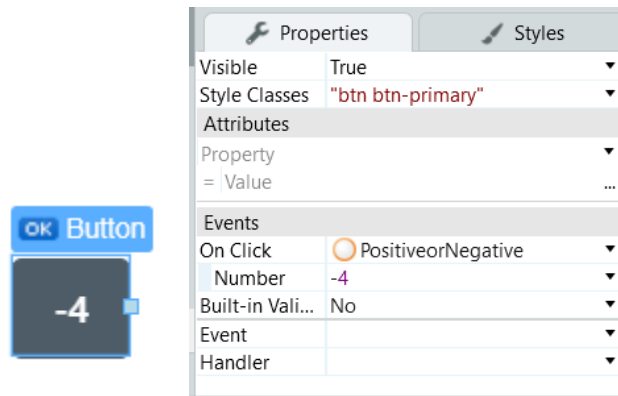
OK Button

-4

Properties | Styles

| | |
|---|---|
| Visible | True |
| Style Classes | "btn btn-primary" |
| Attributes | |
| Property | |
| = Value | ... |
| Events | |
| On Click | PositiveorNegative |
| Number | -4 |
| Built-in Vali... | No |
| Event | |
| Handler | |